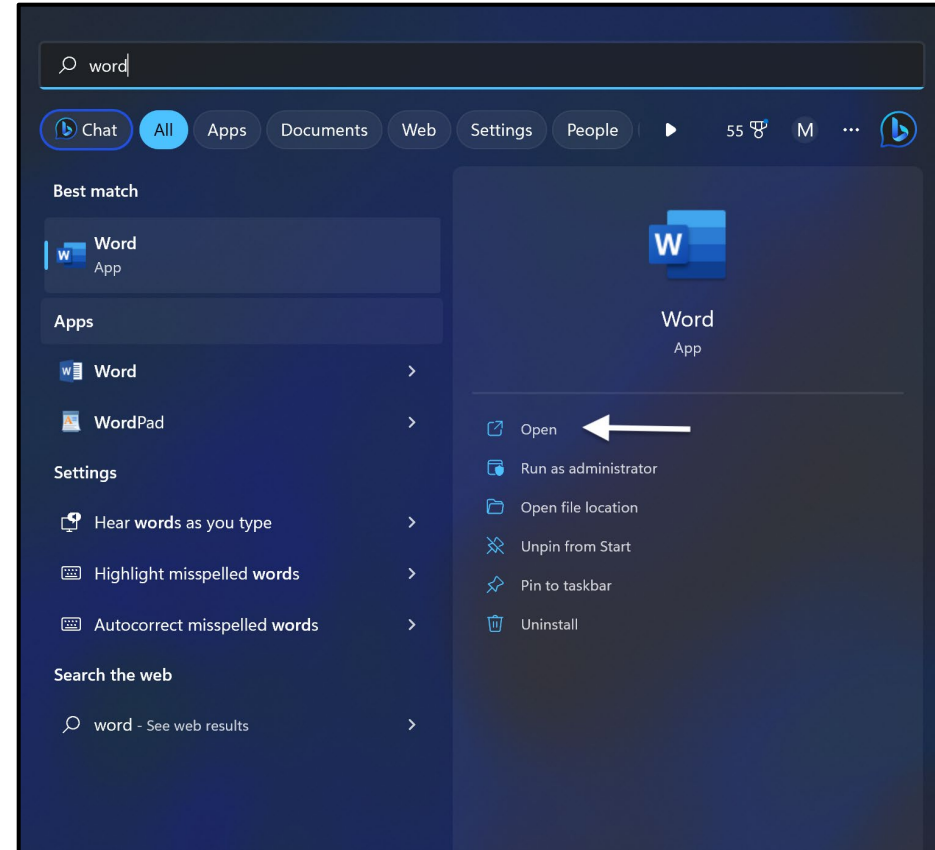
word

Chat All Apps Documents Web Settings People 55 M ···

Best match

Word
App

Apps

Word

WordPad

Settings

Hear words as you type

Highlight misspelled words

Autocorrect misspelled words

Search the web

word - See web results

Word
App

Open

Run as administrator

Open file location

Unpin from Start

Pin to taskbar

Uninstall